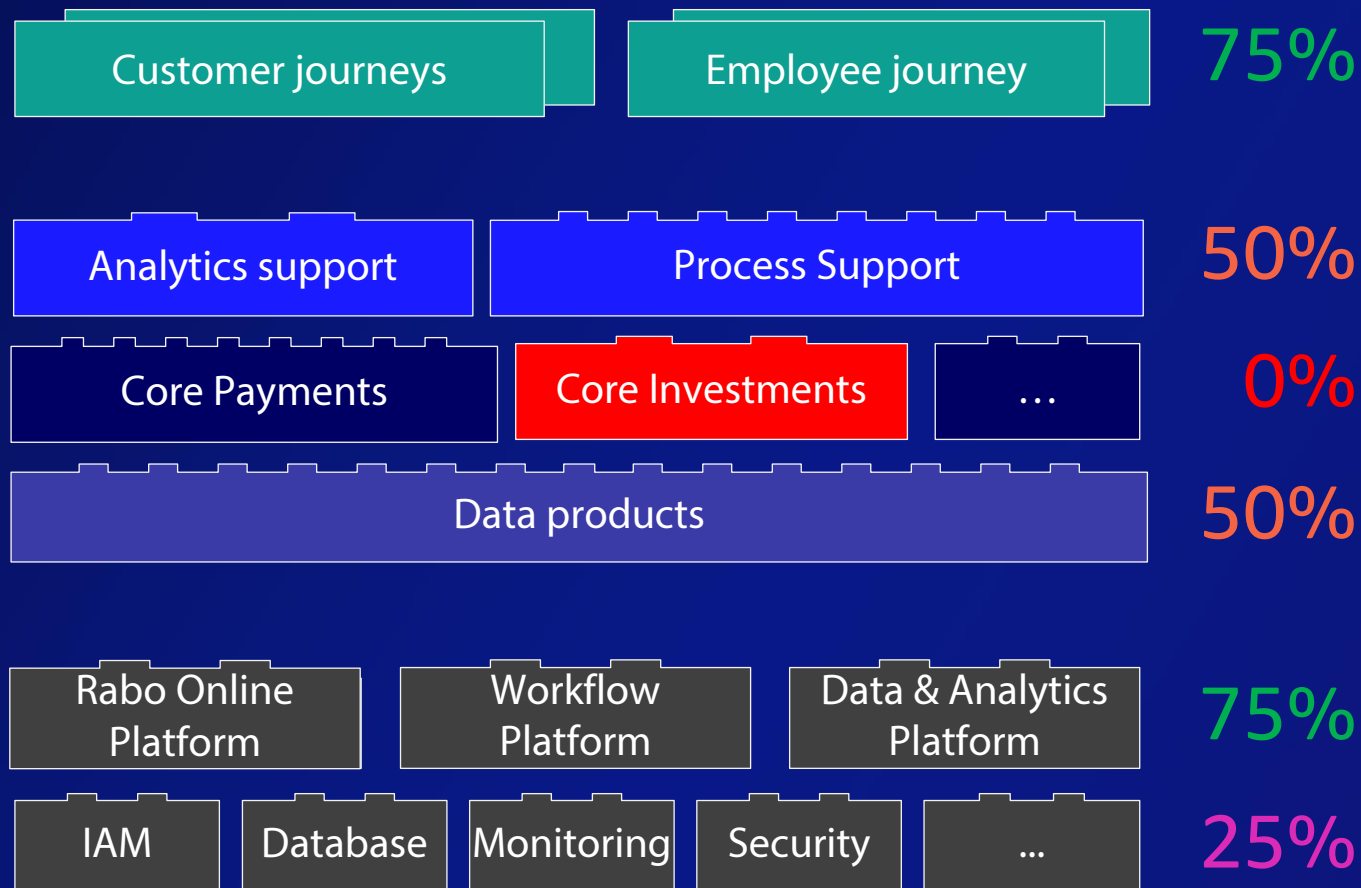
Customer journeys

Employee journey

75%

Analytics support

Process Support

50%

Core Payments

Core Investments

…

0%

Data products

50%

Rabo Online Platform

Workflow Platform

Data & Analytics Platform

75%

IAM

Database

Monitoring

Security

...

25%